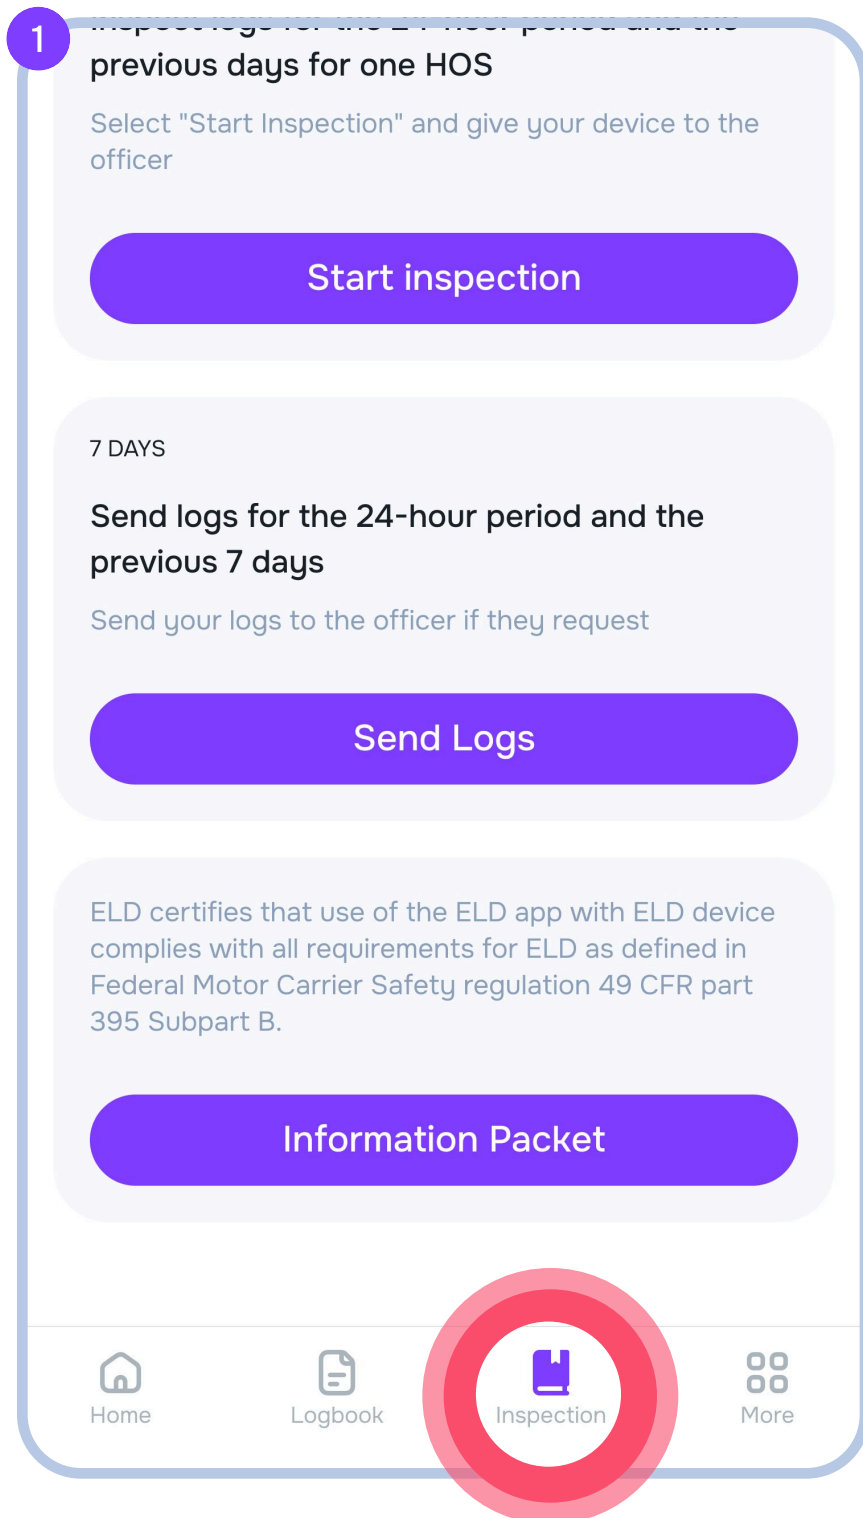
1

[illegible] previous days for one HOS

Select "Start Inspection" and give your device to the officer

Start inspection

7 DAYS

Send logs for the 24-hour period and the previous 7 days

Send your logs to the officer if they request

Send Logs

ELD certifies that use of the ELD app with ELD device complies with all requirements for ELD as defined in Federal Motor Carrier Safety regulation 49 CFR part 395 Subpart B.

Information Packet

Home
Logbook
Inspection
More